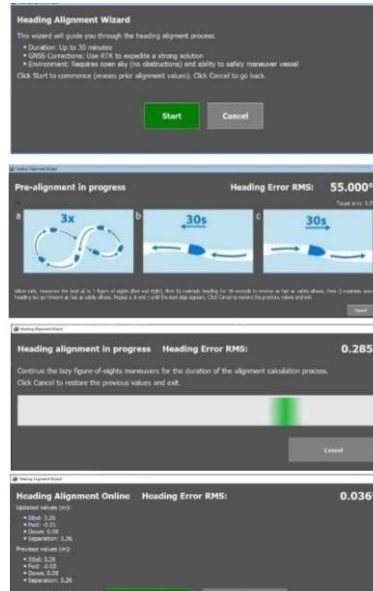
Heading Alignment Wizard

This wizard will guide you through the heading alignment process.

• Duration: Up to 30 minutes
• GNSS Corrections: Use RTK to expedite a strong solution
• Environment: Requires open sky (no obstructions) and ability to safely maneuver vessel

Click Start to commence (erases prior alignment values). Click Cancel to go back.

Start

Cancel

Heading Alignment Wizard

Pre-alignment in progress

Heading Error RMS:

55.000°

Target error: 0.5°

a

3x

b

30s

c

30s

When safe, maneuver the boat at (a) 3 figure of eights (fast and tight), then (b) maintain heading for 30 seconds in reverse as fast as safety allows, then (c) maintain same heading but go forward as fast as safely allows. Repeat a, b and c until the next step appears. Click Cancel to restore the previous values and exit.

Cancel

Heading Alignment Wizard

Heading alignment in progress

Heading Error RMS:

0.285

Continue the lazy figure-of-eights maneuvers for the duration of the alignment calculation process.

Click Cancel to restore the previous values and exit.

Cancel

Heading Alignment Wizard

Heading Alignment Online

Heading Error RMS:

0.036

Updated values (m):
• Stbd: 3.26
• Fwd: -0.01
• Down: 0.08
• Separation: 3.26

Previous values (m):
• Stbd: 3.26
• Fwd: -0.02
• Down: 0.08
• Separation: 3.26